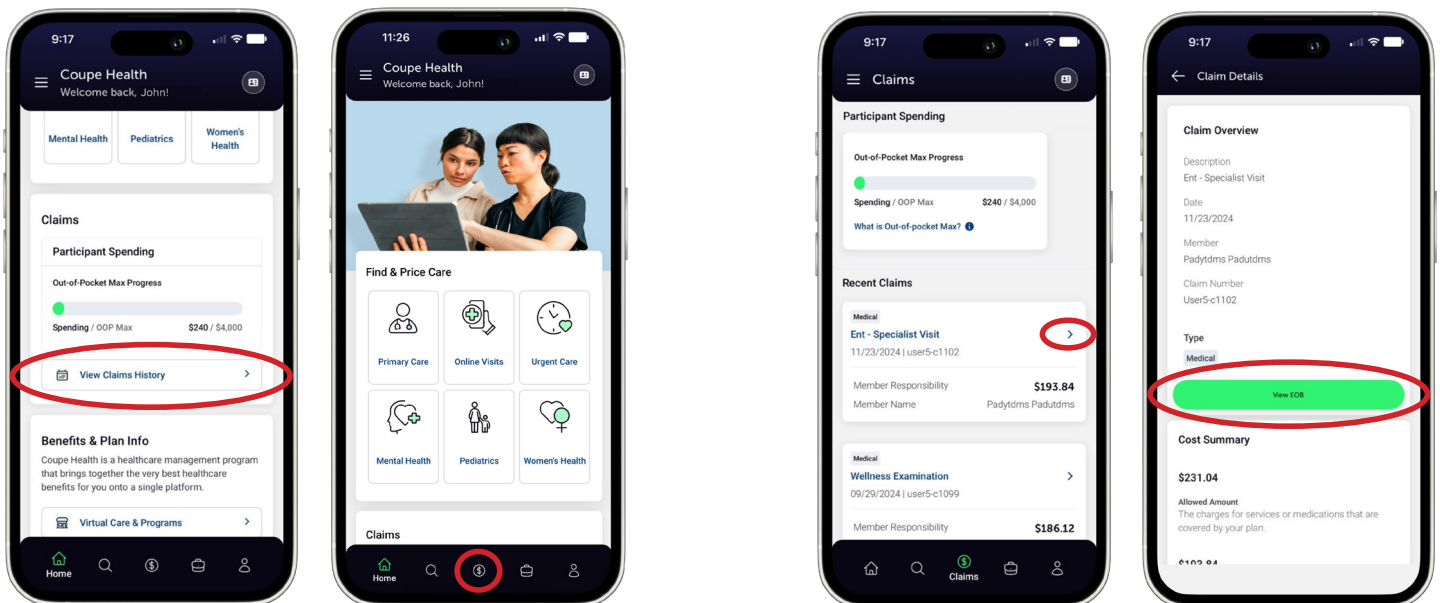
9:17

Coupe Health
Welcome back, John!

Mental Health | Pediatrics | Women's Health

Claims

Participant Spending

Out-of-Pocket Max Progress

Spending / OOP Max $240 / $4,000

View Claims History

Benefits & Plan Info

Coupe Health is a healthcare management program that brings together the very best healthcare benefits for you onto a single platform.

Virtual Care & Programs

Home

11:26

Coupe Health
Welcome back, John!

Find & Price Care

Primary Care
Online Visits
Urgent Care
Mental Health
Pediatrics
Women's Health

Claims

Home

9:17

Claims

Participant Spending

Out-of-Pocket Max Progress

Spending / OOP Max $240 / $4,000

What is Out-of-pocket Max?

Recent Claims

Medical
Ent - Specialist Visit
11/23/2024 | user5-c1102

Member Responsibility $193.84
Member Name Padytdms Padutdms

Medical
Wellness Examination
09/29/2024 | user5-c1099

Member Responsibility $186.12

Claims

9:17

Claim Details

Claim Overview

Description
Ent - Specialist Visit

Date
11/23/2024

Member
Padytdms Padutdms

Claim Number
User5-c1102

Type
Medical

View EOB

Cost Summary

$231.04

Allowed Amount
The charges for services or medications that are covered by your plan.

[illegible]